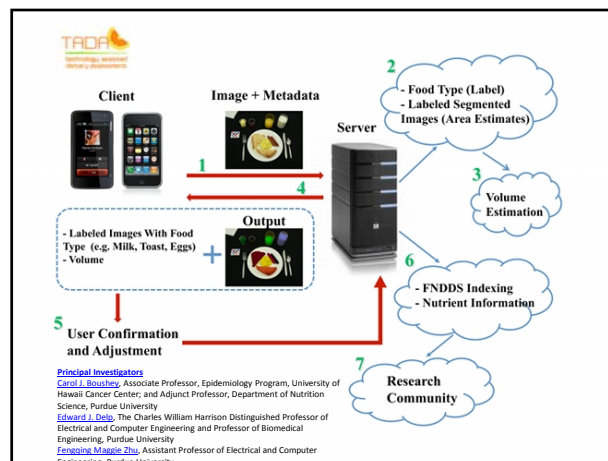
TADA
technology assisted dietary assessment

Client

Image + Metadata

Server

1

4

2
- Food Type (Label)
- Labeled Segmented Images (Area Estimates)

3
Volume Estimation

- Labeled Images With Food Type (e.g. Milk, Toast, Eggs)
- Volume

Output

6
- FNDDS Indexing
- Nutrient Information

5
User Confirmation and Adjustment

7
Research Community

Principal Investigators
Carol J. Boushey, Associate Professor, Epidemiology Program, University of Hawaii Cancer Center; and Adjunct Professor, Department of Nutrition Science, Purdue University
Edward J. Delp, The Charles William Harrison Distinguished Professor of Electrical and Computer Engineering and Professor of Biomedical Engineering, Purdue University
Fengqing Maggie Zhu, Assistant Professor of Electrical and Computer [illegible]